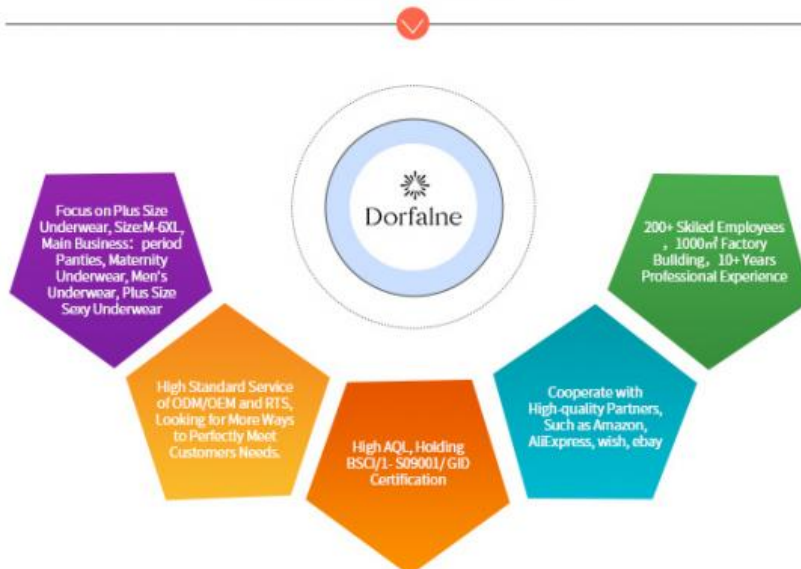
Dorfalne

Focus on Plus Size Underwear, Size:M-6XL, Main Business: period Panties, Maternity Underwear, Men's Underwear, Plus Size Sexy Underwear

High Standard Service of ODM/OEM and RTS, Looking for More Ways to Perfectly Meet Customers Needs.

High AQL, Holding BSCI/1- S09001/ GID Certification

Cooperate with High-quality Partners, Such as Amazon, AliExpress, wish, ebay

200+ Skiled Employees , 1000㎡ Factory Building, 10+ Years Professional Experience